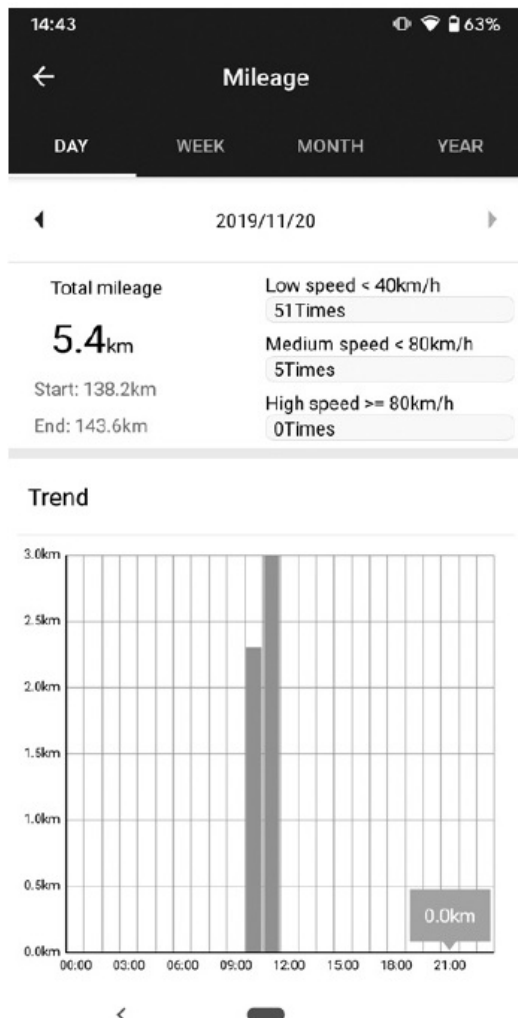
14:43 63%

←

Mileage

DAY WEEK MONTH YEAR

◀ 2019/11/20 ▶

Total mileage

5.4km

Start: 138.2km

End: 143.6km

Low speed < 40km/h

51Times

Medium speed < 80km/h

5Times

High speed >= 80km/h

0Times

Trend

3.0km

2.5km

2.0km

1.5km

1.0km

0.5km

0.0km

00:00 03:00 06:00 09:00 12:00 15:00 18:00 21:00

0.0km

<